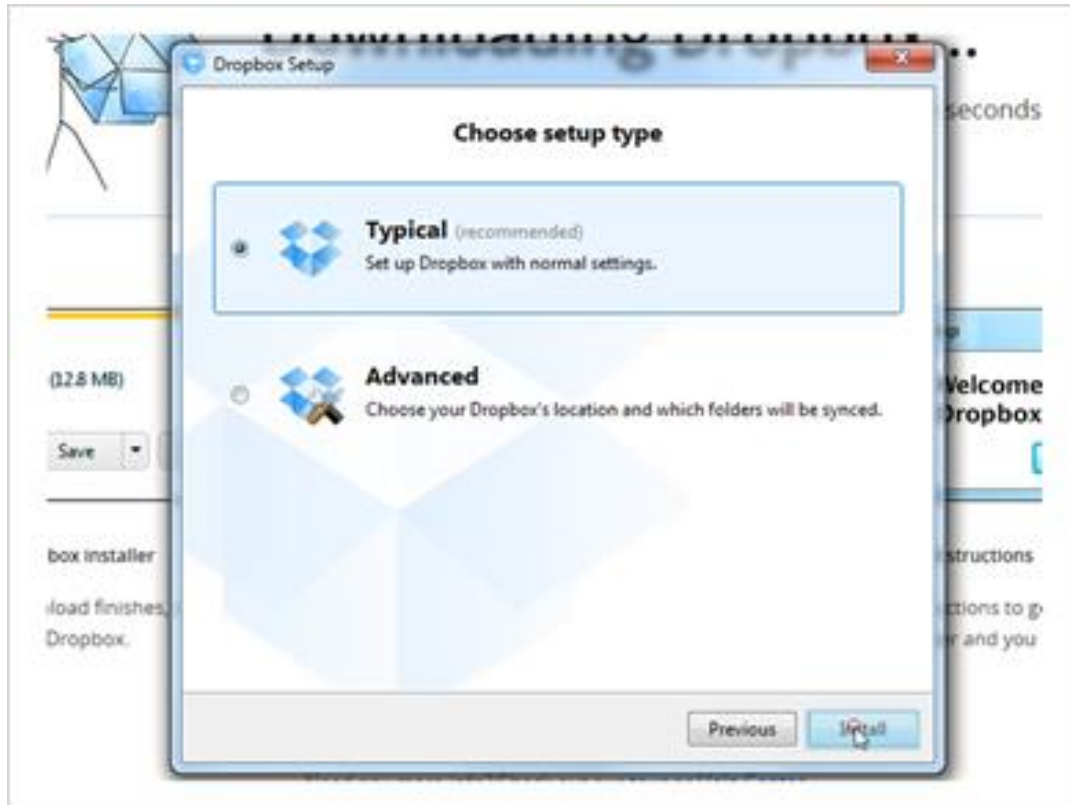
Dropbox Setup

Choose setup type

Typical (recommended)
Set up Dropbox with normal settings.

Advanced
Choose your Dropbox's location and which folders will be synced.

Previous
Install

seconds

(12.8 MB)

Save

Welcome
Dropbox

box installer

load finishes,
Dropbox.

structions

ctions to g
r and you